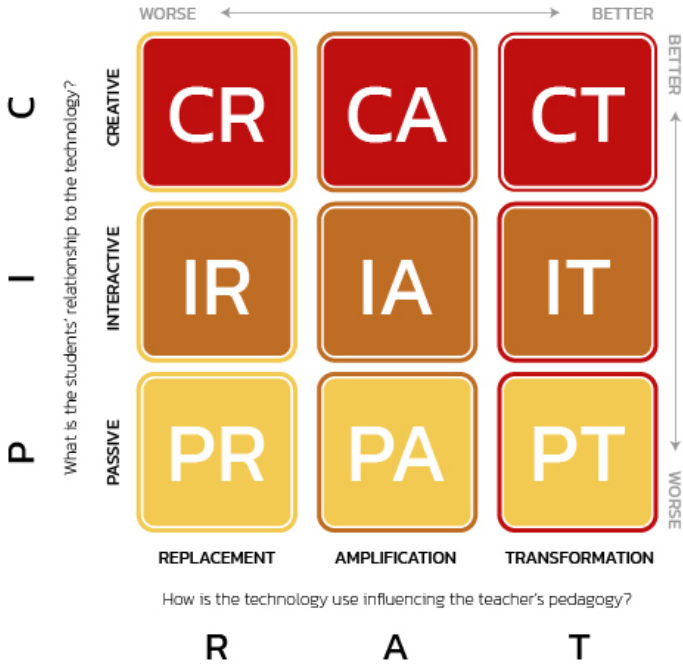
WORSE BETTER

BETTER

C I P

What is the students' relationship to the technology?

CREATIVE

CR CA CT

INTERACTIVE

IR IA IT

PASSIVE

PR PA PT

WORSE

REPLACEMENT AMPLIFICATION TRANSFORMATION

How is the technology use influencing the teacher's pedagogy?

R A T